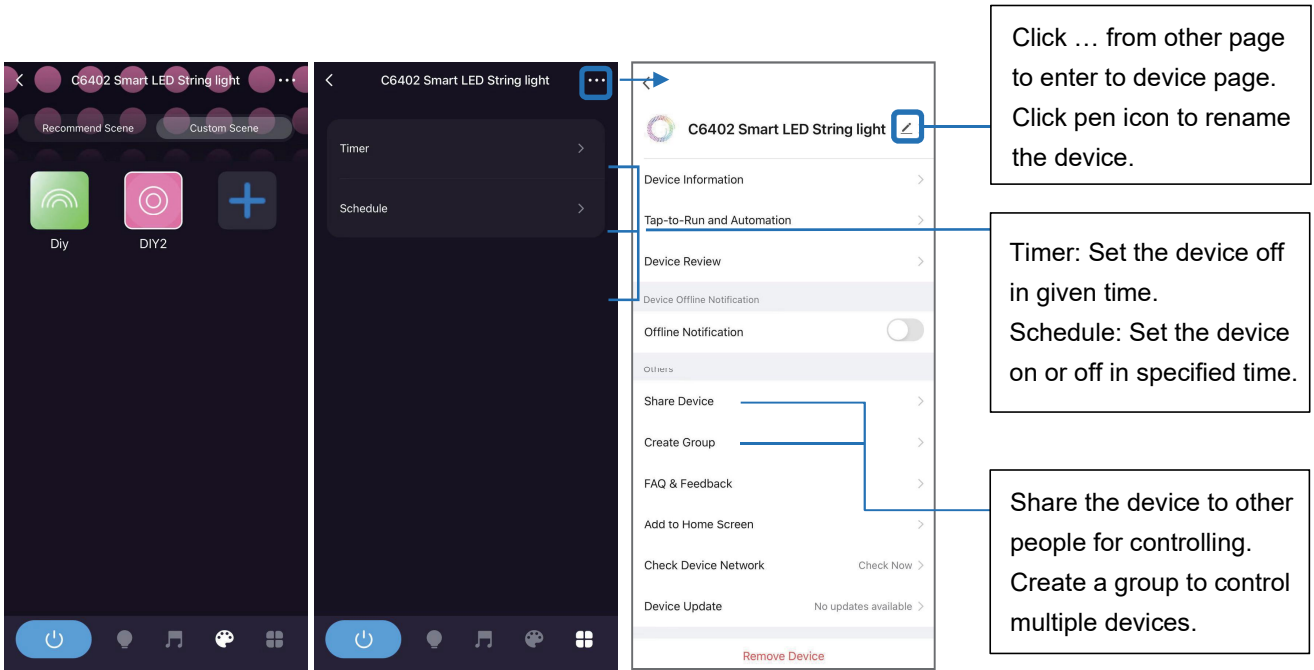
C6402 Smart LED String light

Recommend Scene

Custom Scene

Diy

DIY2

C6402 Smart LED String light

Timer

Schedule

C6402 Smart LED String light

Device Information

Tap-to-Run and Automation

Device Review

Device Offline Notification

Offline Notification

Others

Share Device

Create Group

FAQ & Feedback

Add to Home Screen

Check Device Network

Check Now

Device Update

No updates available

Remove Device

Click … from other page to enter to device page. Click pen icon to rename the device.

Timer: Set the device off in given time.
Schedule: Set the device on or off in specified time.

Share the device to other people for controlling.
Create a group to control multiple devices.